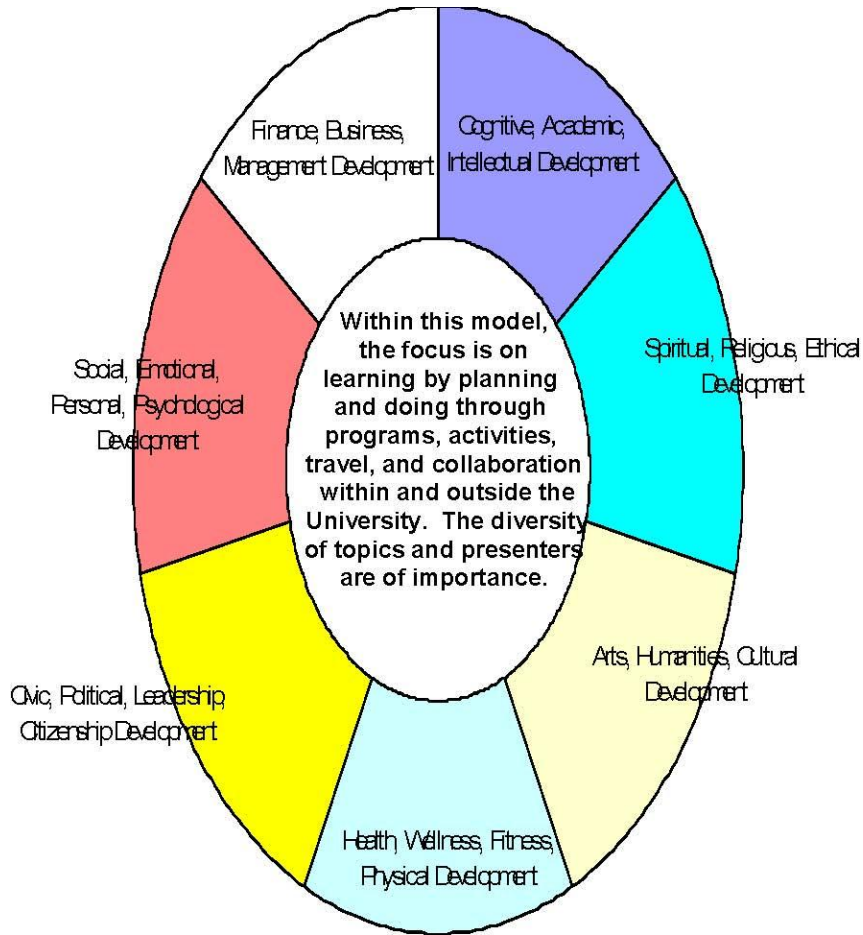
Finance, Business, Management Development

Cognitive, Academic, Intellectual Development

Spiritual, Religious, Ethical Development

Arts, Humanities, Cultural Development

Health, Wellness, Fitness, Physical Development

Civic, Political, Leadership, Citizenship Development

Social, Emotional, Personal, Psychological Development

Within this model, the focus is on learning by planning and doing through programs, activities, travel, and collaboration within and outside the University. The diversity of topics and presenters are of importance.